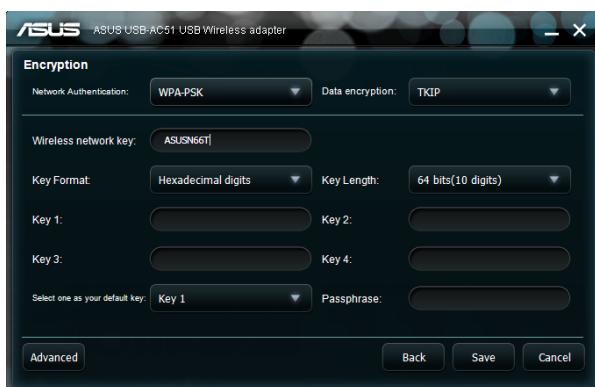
ASUS ASUS USB-AC51 USB Wireless adapter

Encryption

Network Authentication: WPA-PSK Data encryption: TKIP

Wireless network key: ASUSN66T

Key Format: Hexadecimal digits Key Length: 64 bits(10 digits)

Key 1: Key 2:

Key 3: Key 4:

Select one as your default key: Key 1 Passphrase:

Advanced Back Save Cancel